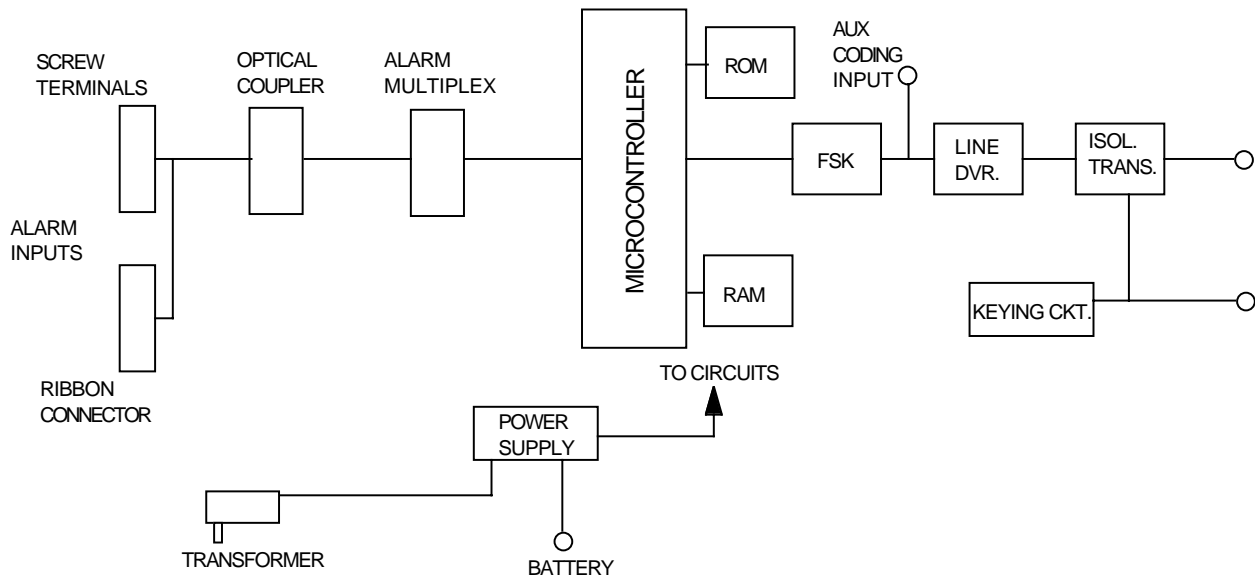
SCREW TERMINALS

OPTICAL COUPLER

ALARM MULTIPLEX

MICROCONTROLLER

ROM

AUX CODING INPUT

FSK

LINE DVR.

ISOL. TRANS.

ALARM INPUTS

RAM

KEYING CKT.

RIBBON CONNECTOR

TO CIRCUITS

POWER SUPPLY

TRANSFORMER

BATTERY